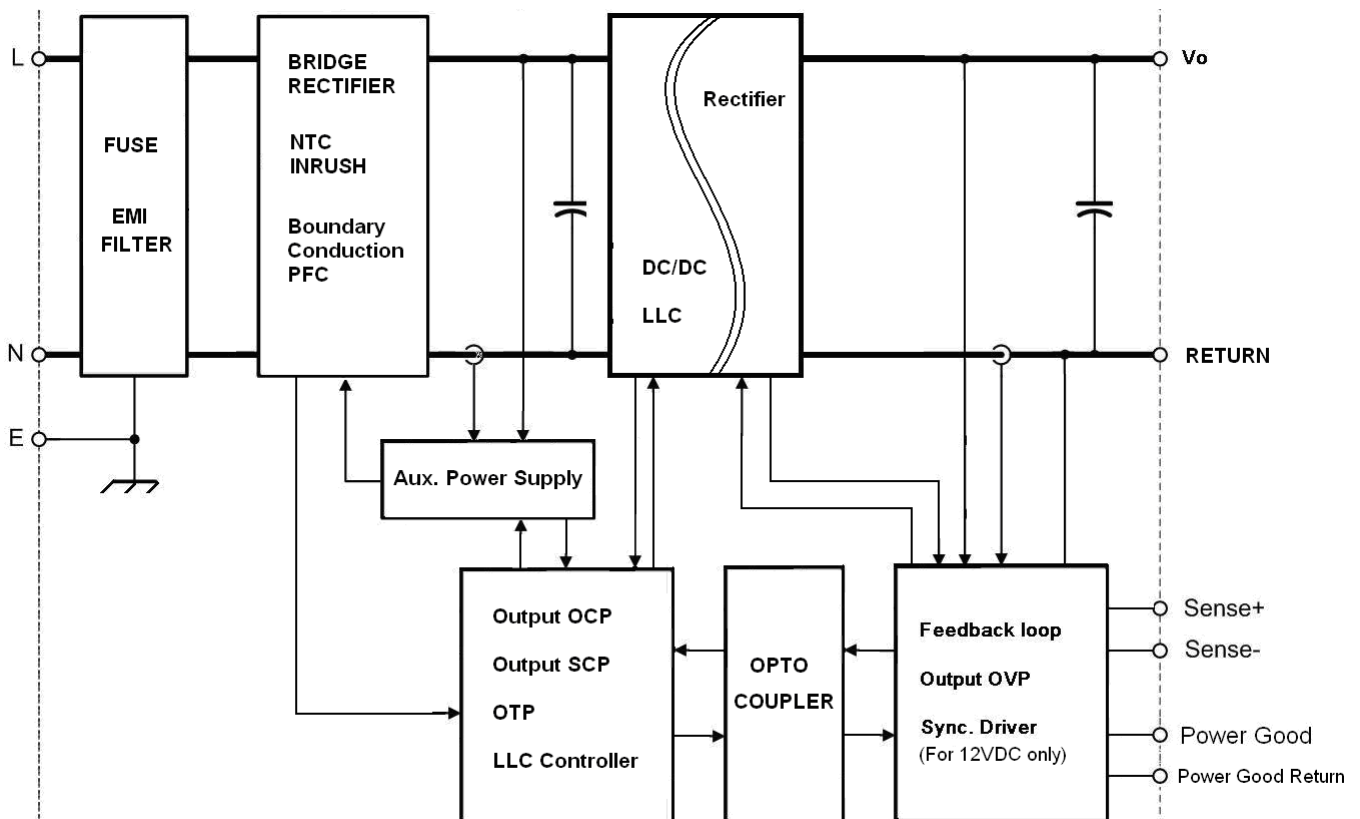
L

N

E

FUSE

EMI FILTER

BRIDGE RECTIFIER

NTC INRUSH

Boundary Conduction PFC

Rectifier

DC/DC

LLC

Vo

RETURN

Aux. Power Supply

Output OCP

Output SCP

OTP

LLC Controller

OPTO COUPLER

Feedback loop

Output OVP

Sync. Driver (For 12VDC only)

Sense+

Sense-

Power Good

Power Good Return